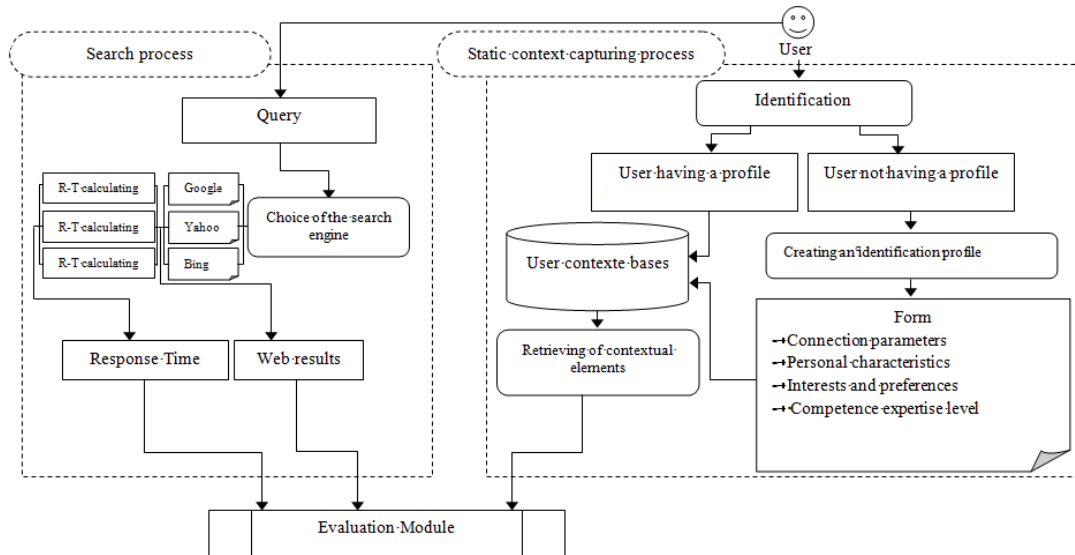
Search process

Static·context·capturing·process

User

Query

Identification

R-T·calculating

R-T·calculating

R-T·calculating

Google

Yahoo

Bing

Choice of the search engine

User·having·a·profile

User·not·having·a·profile

User·contexte·bases

Creating an identification profile

Form
→Connection·parameters
→Personal·characteristics
→Interests·and·preferences
→Competence·expertise·level

Response·Time

Web·results

Retrieving·of·contextual·elements

Evaluation·Module